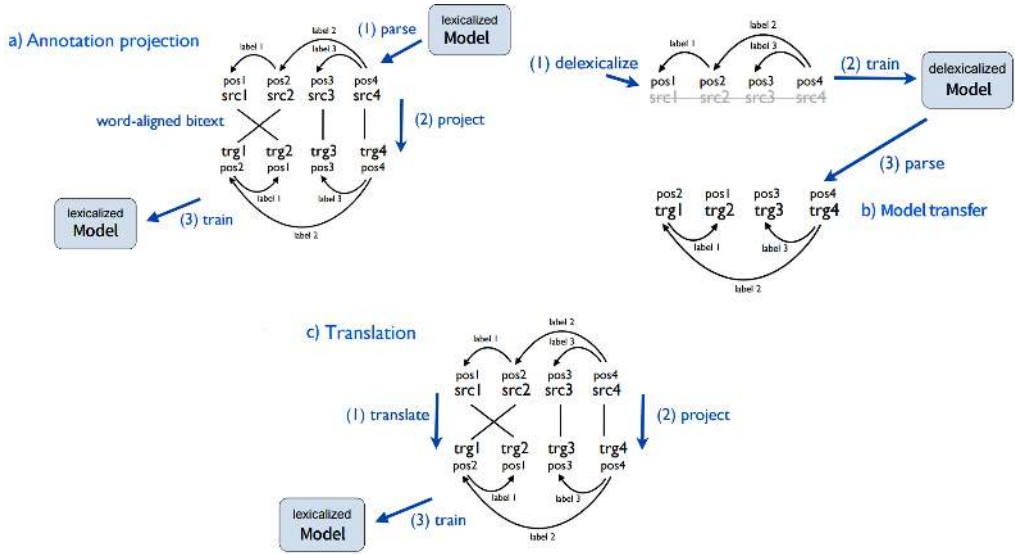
a) Annotation projection

label 1
label 2
label 3
(1) parse
lexicalized
Model

pos1 src1
pos2 src2
pos3 src3
pos4 src4

word-aligned bitext

(2) project

trg1 pos2
trg2 pos1
trg3 pos3
trg4 pos4

label 1
label 3
label 2

lexicalized
Model
(3) train

(1) delexicalize

label 1
label 2
label 3

pos1 src1
pos2 src2
pos3 src3
pos4 src4

(2) train
delexicalized
Model

(3) parse

pos2 trg1
pos1 trg2
pos3 trg3
pos4 trg4

b) Model transfer

label 1
label 3
label 2

c) Translation

label 1
label 2
label 3

pos1 src1
pos2 src2
pos3 src3
pos4 src4

(1) translate
(2) project

trg1 pos2
trg2 pos1
trg3 pos3
trg4 pos4

label 1
label 3
label 2

lexicalized
Model
(3) train